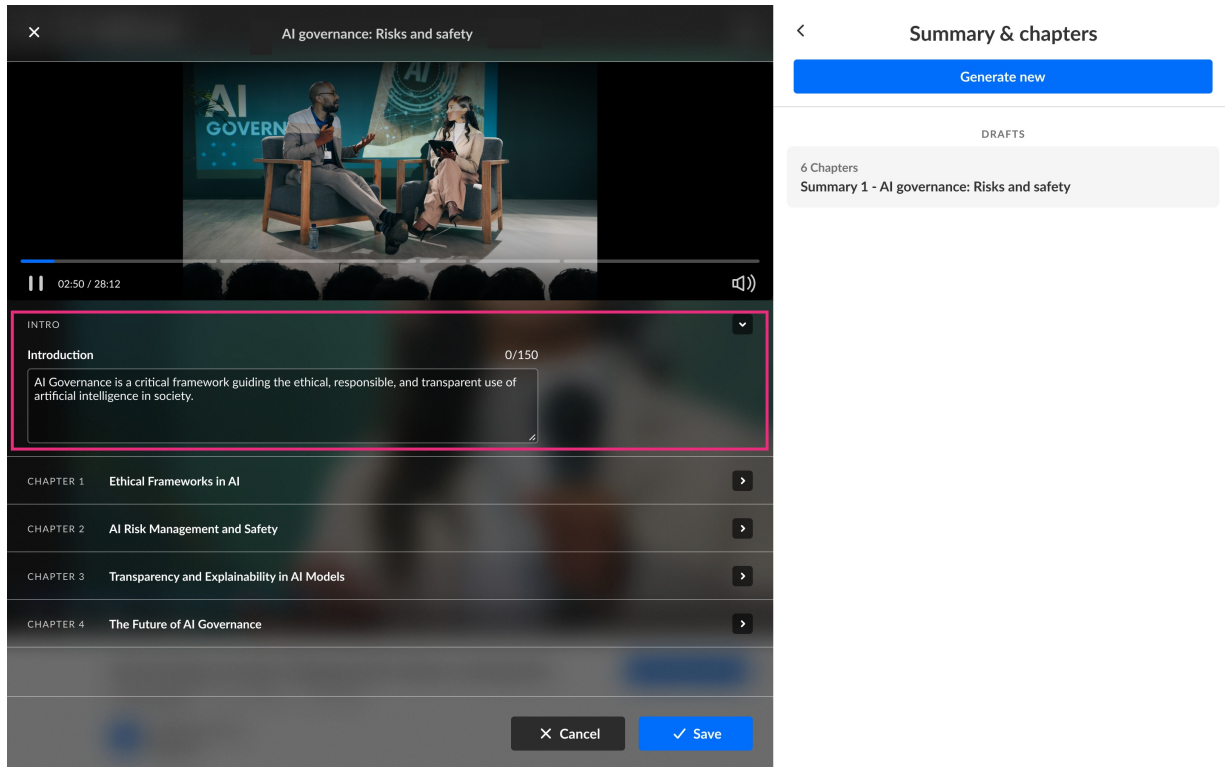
AI governance: Risks and safety

AI
GOVERN

02:50 / 28:12

INTRO

Introduction 0/150

AI Governance is a critical framework guiding the ethical, responsible, and transparent use of artificial intelligence in society.

CHAPTER 1 Ethical Frameworks in AI

CHAPTER 2 AI Risk Management and Safety

CHAPTER 3 Transparency and Explainability in AI Models

CHAPTER 4 The Future of AI Governance

Cancel

Save

Summary & chapters

Generate new

DRAFTS

6 Chapters
Summary 1 - AI governance: Risks and safety